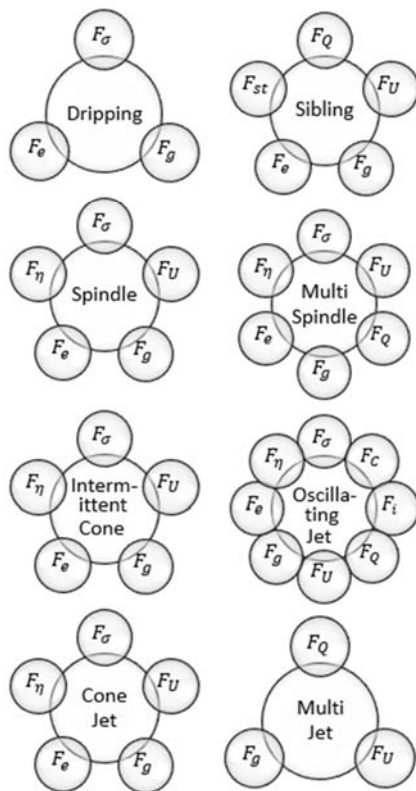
$F_\sigma$
Dripping
$F_e$
$F_g$

$F_Q$
$F_{st}$
Sibling
$F_U$
$F_e$
$F_g$

$F_\sigma$
$F_\eta$
Spindle
$F_U$
$F_e$
$F_g$

$F_\sigma$
$F_\eta$
Multi Spindle
$F_U$
$F_e$
$F_Q$
$F_g$

$F_\sigma$
$F_\eta$
Intermittent Cone
$F_U$
$F_e$
$F_g$

$F_\sigma$
$F_\eta$
$F_C$
$F_e$
Oscillating Jet
$F_i$
$F_g$
$F_Q$
$F_U$

$F_\sigma$
$F_\eta$
Cone Jet
$F_U$
$F_e$
$F_g$

$F_Q$
Multi Jet
$F_g$
$F_U$